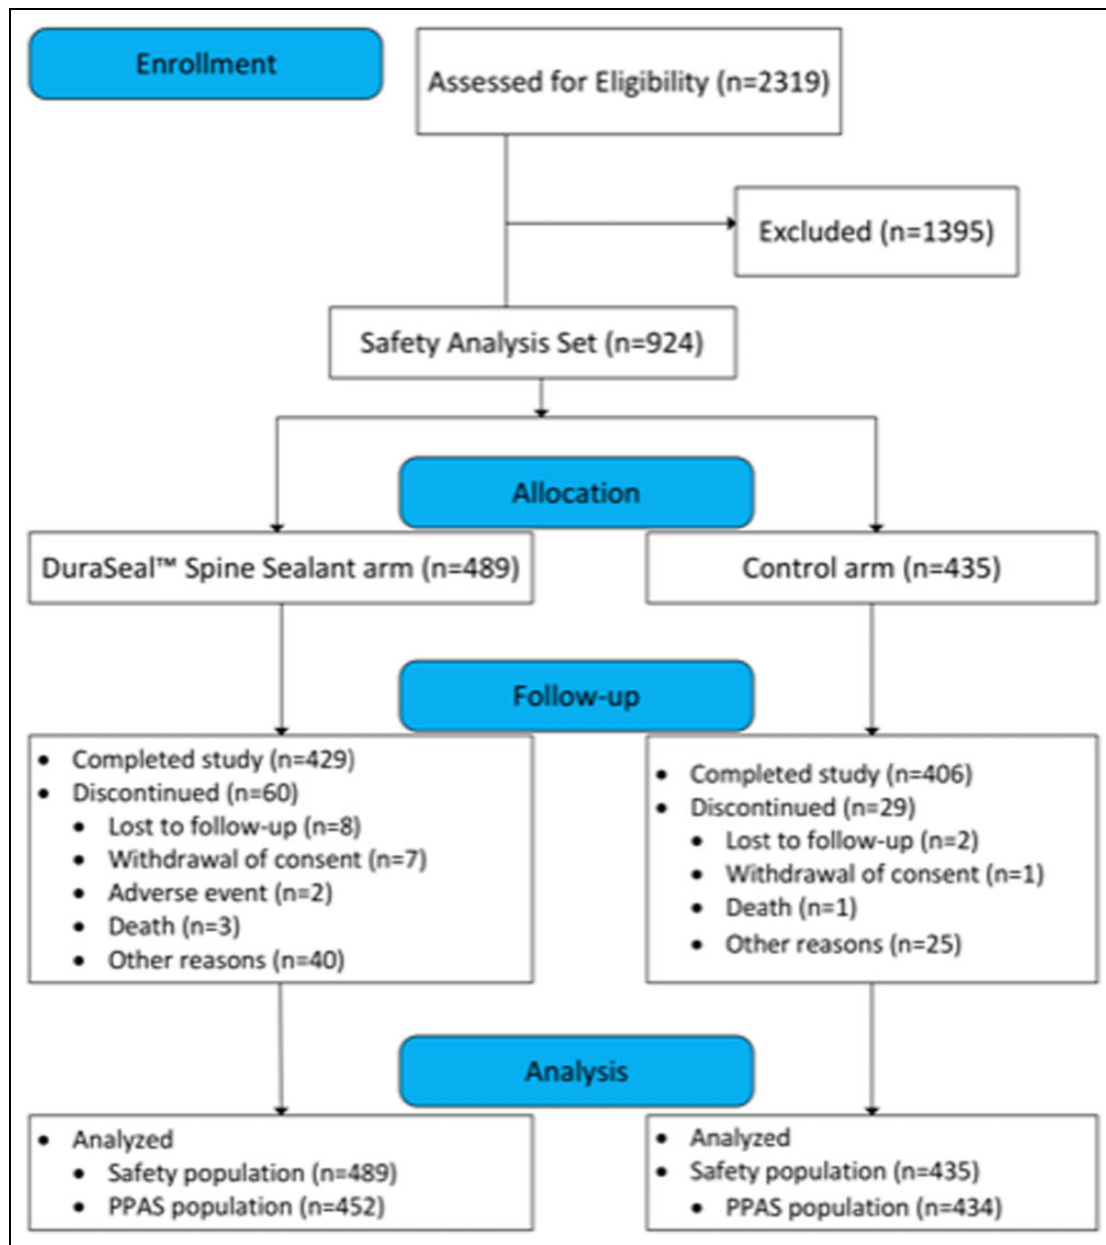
Enrollment

Assessed for Eligibility (n=2319)

Excluded (n=1395)

Safety Analysis Set (n=924)

Allocation

DuraSeal™ Spine Sealant arm (n=489)

Control arm (n=435)

Follow-up

- Completed study (n=429)
- Discontinued (n=60)
  - Lost to follow-up (n=8)
  - Withdrawal of consent (n=7)
  - Adverse event (n=2)
  - Death (n=3)
  - Other reasons (n=40)

- Completed study (n=406)
- Discontinued (n=29)
  - Lost to follow-up (n=2)
  - Withdrawal of consent (n=1)
  - Death (n=1)
  - Other reasons (n=25)

Analysis

- Analyzed
  - Safety population (n=489)
  - PPAS population (n=452)

- Analyzed
- Safety population (n=435)
  - PPAS population (n=434)